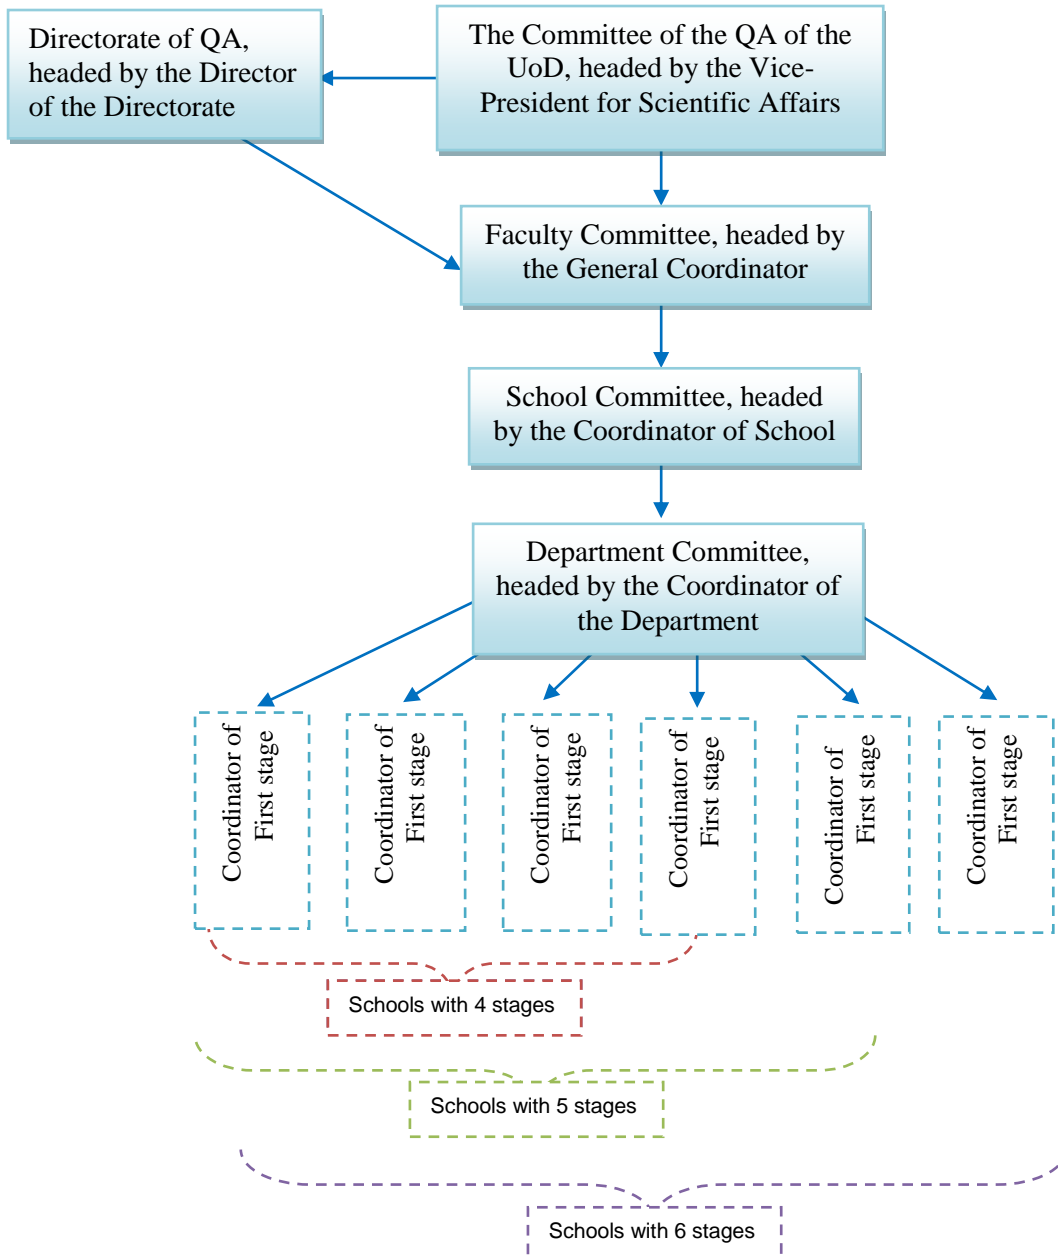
The Committee of the QA of the UoD, headed by the Vice-President for Scientific Affairs

Directorate of QA, headed by the Director of the Directorate

Faculty Committee, headed by the General Coordinator

School Committee, headed by the Coordinator of School

Department Committee, headed by the Coordinator of the Department

Coordinator of First stage

Coordinator of First stage

Coordinator of First stage

Coordinator of First stage

Coordinator of First stage

Coordinator of First stage

Schools with 4 stages

Schools with 5 stages

Schools with 6 stages